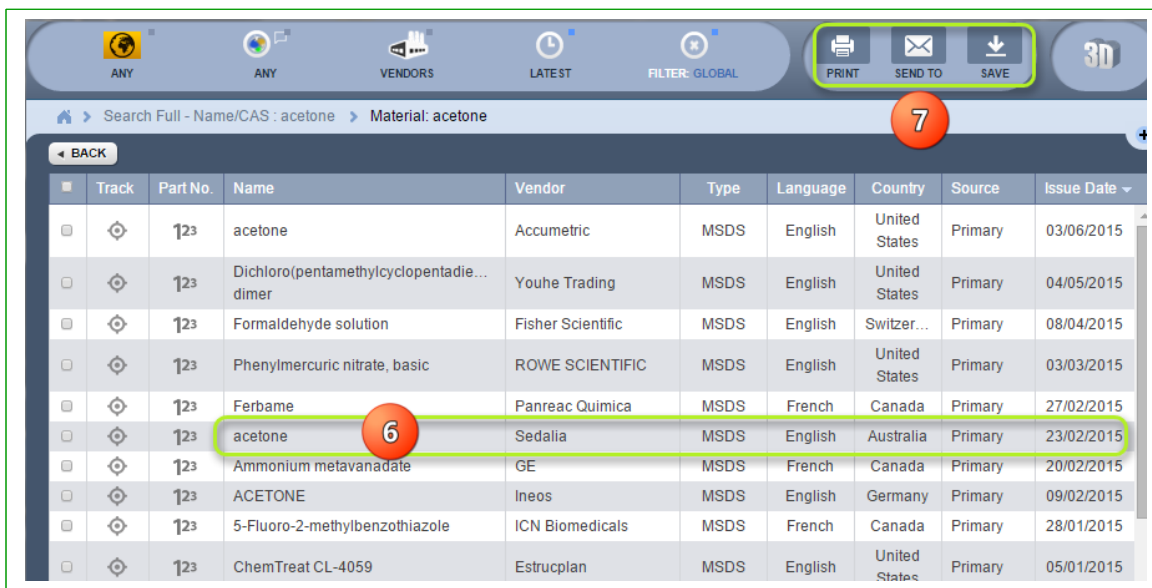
ANY ANY VENDORS LATEST FILTER: GLOBAL

PRINT SEND TO SAVE

3D

Search Full - Name/CAS : acetone > Material: acetone

7

BACK

| | Track | Part No. | Name | Vendor | Type | Language | Country | Source | Issue Date |
|---|---|---|---|---|---|---|---|---|---|
| | | 123 | acetone | Accumetric | MSDS | English | United States | Primary | 03/06/2015 |
| | | 123 | Dichloro(pentamethylcyclopentadie... dimer | Youhe Trading | MSDS | English | United States | Primary | 04/05/2015 |
| | | 123 | Formaldehyde solution | Fisher Scientific | MSDS | English | Switzer... | Primary | 08/04/2015 |
| | | 123 | Phenylmercuric nitrate, basic | ROWE SCIENTIFIC | MSDS | English | United States | Primary | 03/03/2015 |
| | | 123 | Ferbame | Panreac Quimica | MSDS | French | Canada | Primary | 27/02/2015 |
| | | 123 | acetone | Sedalia | MSDS | English | Australia | Primary | 23/02/2015 |
| | | 123 | Ammonium metavanadate | GE | MSDS | French | Canada | Primary | 20/02/2015 |
| | | 123 | ACETONE | Ineos | MSDS | English | Germany | Primary | 09/02/2015 |
| | | 123 | 5-Fluoro-2-methylbenzothiazole | ICN Biomedicals | MSDS | French | Canada | Primary | 28/01/2015 |
| | | 123 | ChemTreat CL-4059 | Estrucplan | MSDS | English | United States | Primary | 05/01/2015 |

6